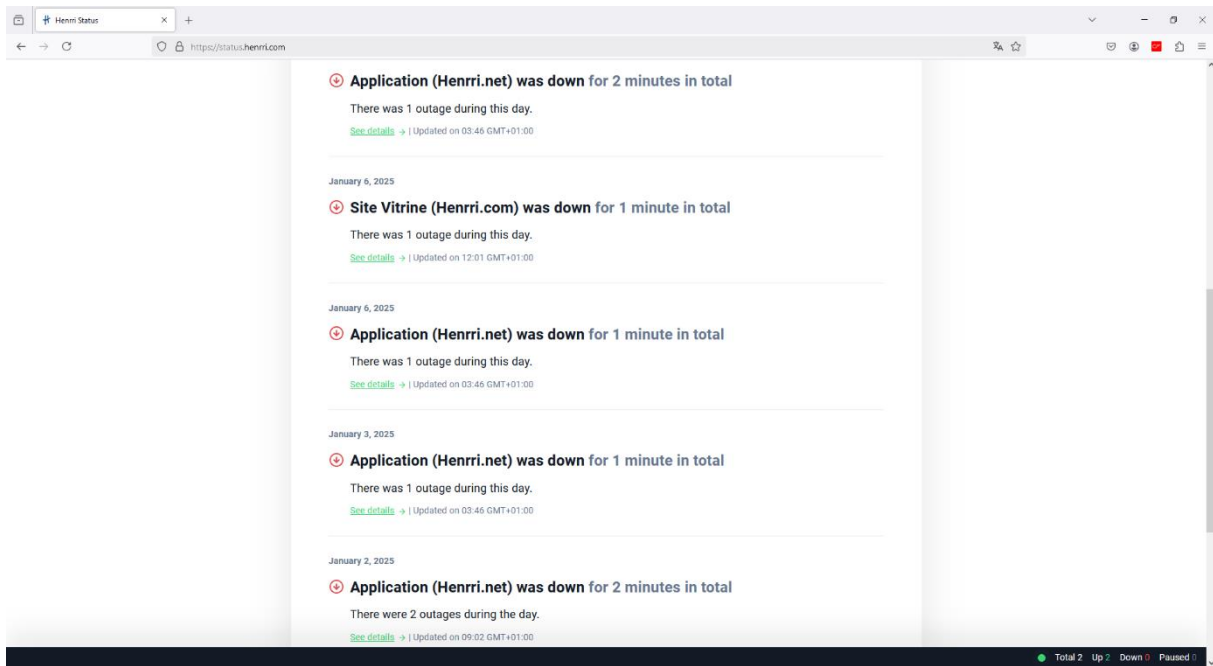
Henrri Status

https://status.henrri.com

Application (Henrri.net) was down for 2 minutes in total

There was 1 outage during this day.

See details → | Updated on 03:46 GMT+01:00

January 6, 2025

Site Vitrine (Henrri.com) was down for 1 minute in total

There was 1 outage during this day.

See details → | Updated on 12:01 GMT+01:00

January 6, 2025

Application (Henrri.net) was down for 1 minute in total

There was 1 outage during this day.

See details → | Updated on 03:46 GMT+01:00

January 3, 2025

Application (Henrri.net) was down for 1 minute in total

There was 1 outage during this day.

See details → | Updated on 03:46 GMT+01:00

January 2, 2025

Application (Henrri.net) was down for 2 minutes in total

There were 2 outages during the day.

See details → | Updated on 09:02 GMT+01:00

Total 2 Up 2 Down 0 Paused 0